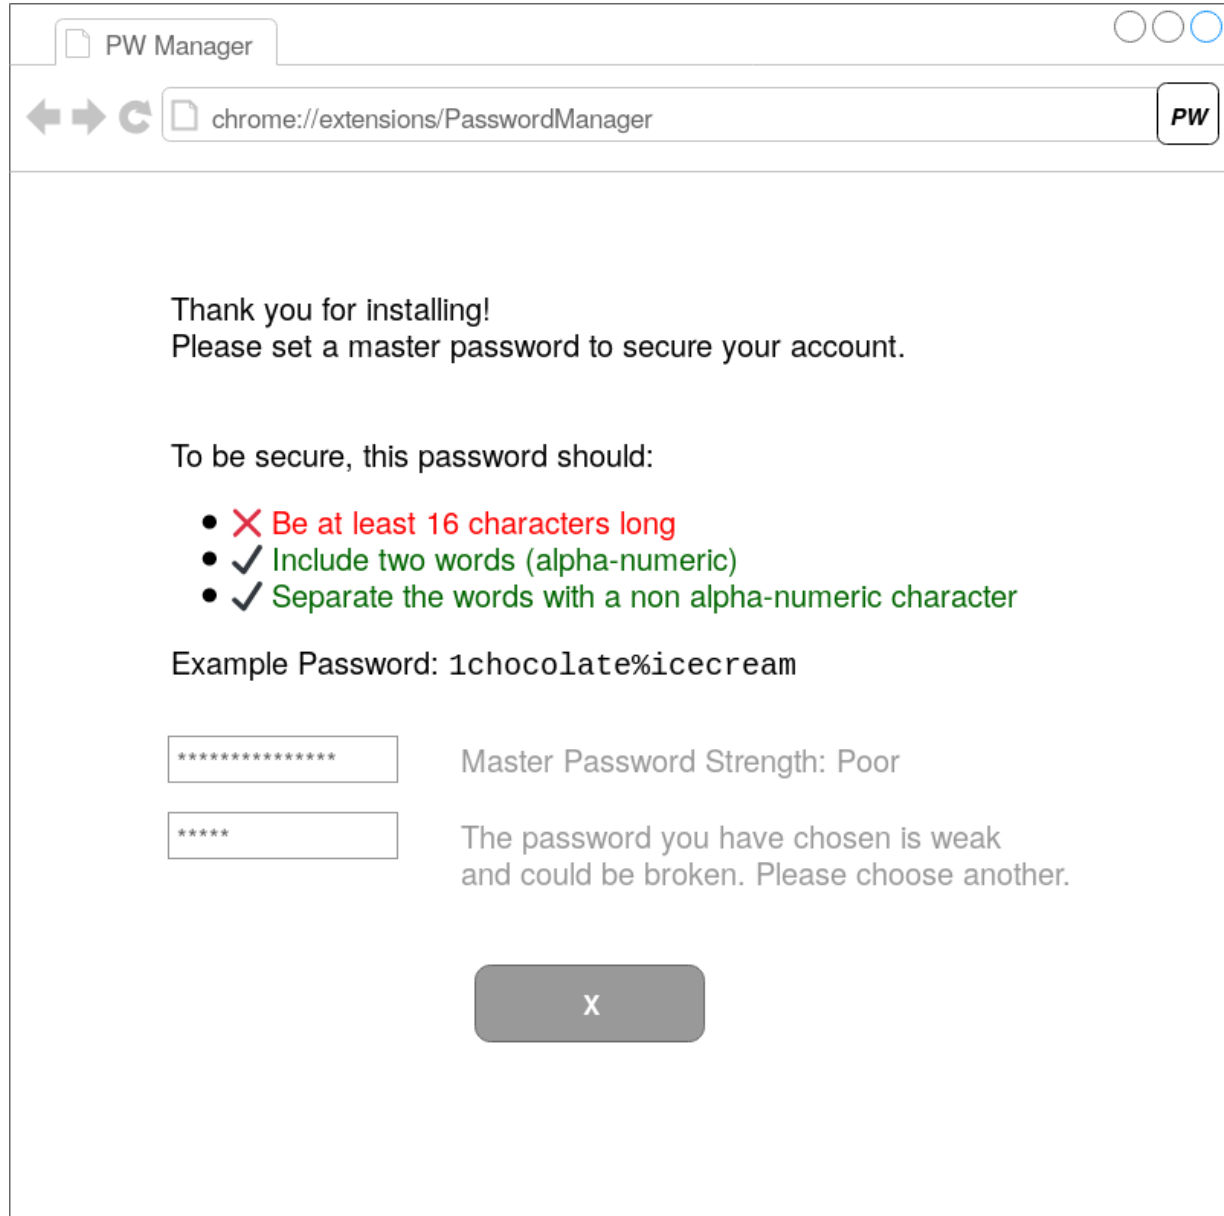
PW Manager

chrome://extensions/PasswordManager

PW

Thank you for installing!
Please set a master password to secure your account.

To be secure, this password should:

- Be at least 16 characters long
- Include two words (alpha-numeric)
- Separate the words with a non alpha-numeric character

Example Password: 1chocolate%icecream

***************

Master Password Strength: Poor

*****

The password you have chosen is weak and could be broken. Please choose another.

X